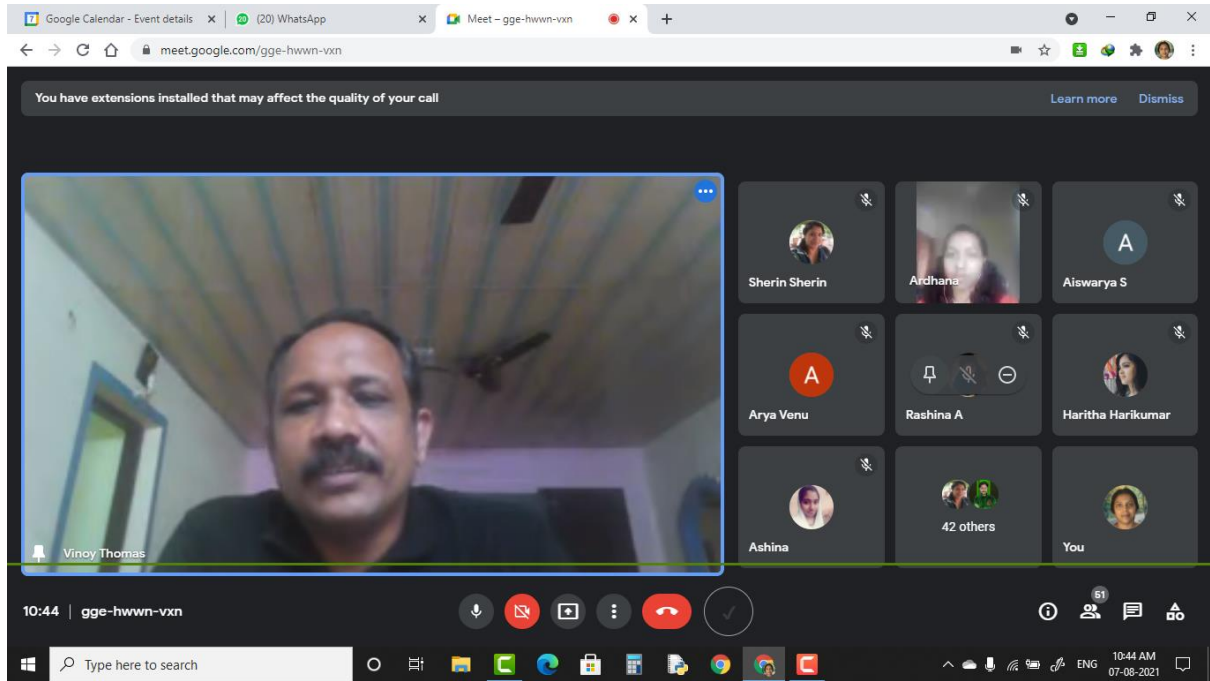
Google Calendar - Event details × (20) WhatsApp × Meet – gge-hwwn-vxn × +

meet.google.com/gge-hwwn-vxn

You have extensions installed that may affect the quality of your call

Learn more Dismiss

Vinoy Thomas

Sherin Sherin

Ardhana

A

Aiswarya S

A

Arya Venu

Rashina A

Haritha Harikumar

Ashina

42 others

You

10:44 | gge-hwwn-vxn

51

Type here to search

ENG 10:44 AM 07-08-2021